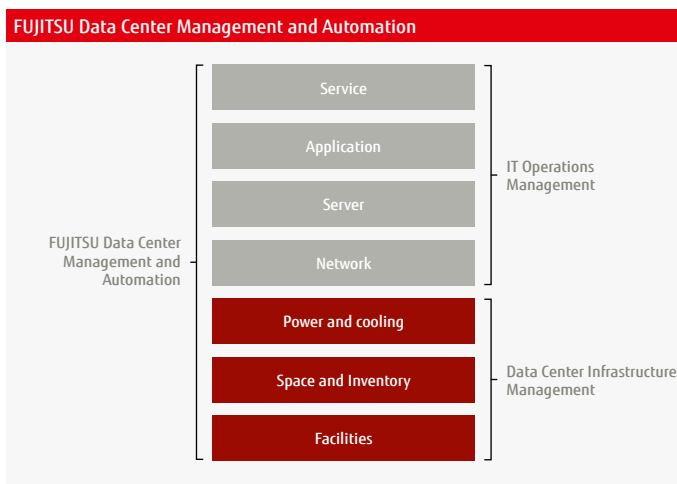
FUJITSU Data Center Management and Automation

FUJITSU Data Center Management and Automation

Service

Application

Server

Network

Power and cooling

Space and Inventory

Facilities

IT Operations Management

Data Center Infrastructure Management